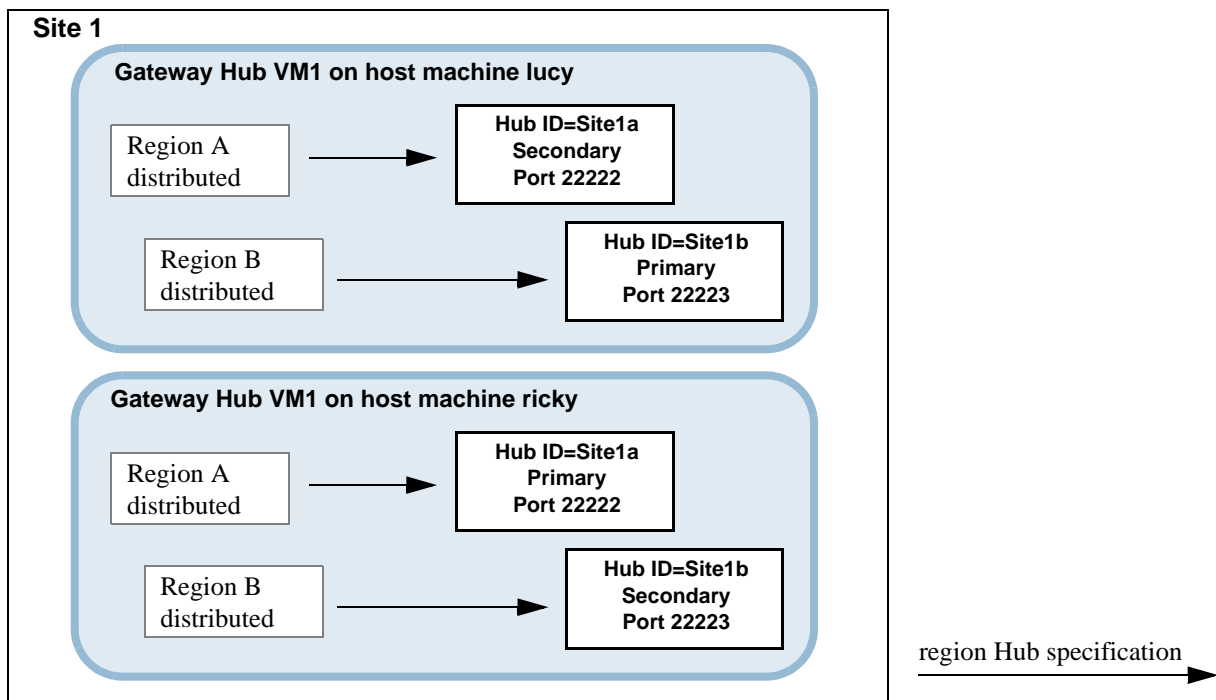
Site 1

Gateway Hub VM1 on host machine lucy

Region A distributed

Hub ID=Site1a
Secondary
Port 22222

Region B distributed

Hub ID=Site1b
Primary
Port 22223

Gateway Hub VM1 on host machine ricky

Region A distributed

Hub ID=Site1a
Primary
Port 22222

Region B distributed

Hub ID=Site1b
Secondary
Port 22223

region Hub specification